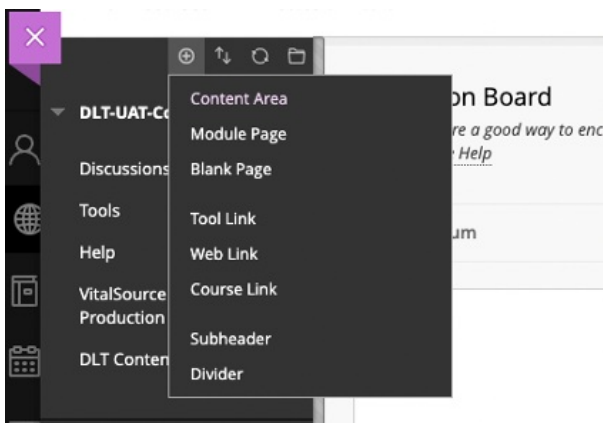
DLT-UAT-Co

Discussions

Tools

Help

VitalSource Production

DLT Conten

Content Area
Module Page
Blank Page

Tool Link
Web Link
Course Link

Subheader
Divider

on Board
re a good way to enc
Help

um